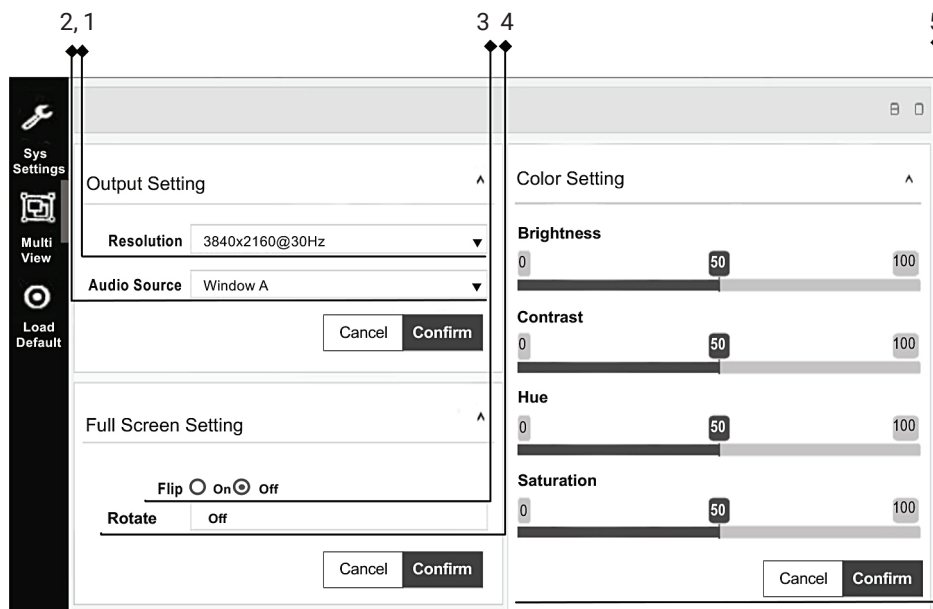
2, 1

3 4

Sys Settings

Multi View

Load Default

Output Setting

Resolution 3840x2160@30Hz

Audio Source Window A

Cancel Confirm

Full Screen Setting

Flip On Off

Rotate Off

Cancel Confirm

Color Setting

Brightness
0 50 100

Contrast
0 50 100

Hue
0 50 100

Saturation
0 50 100

Cancel Confirm